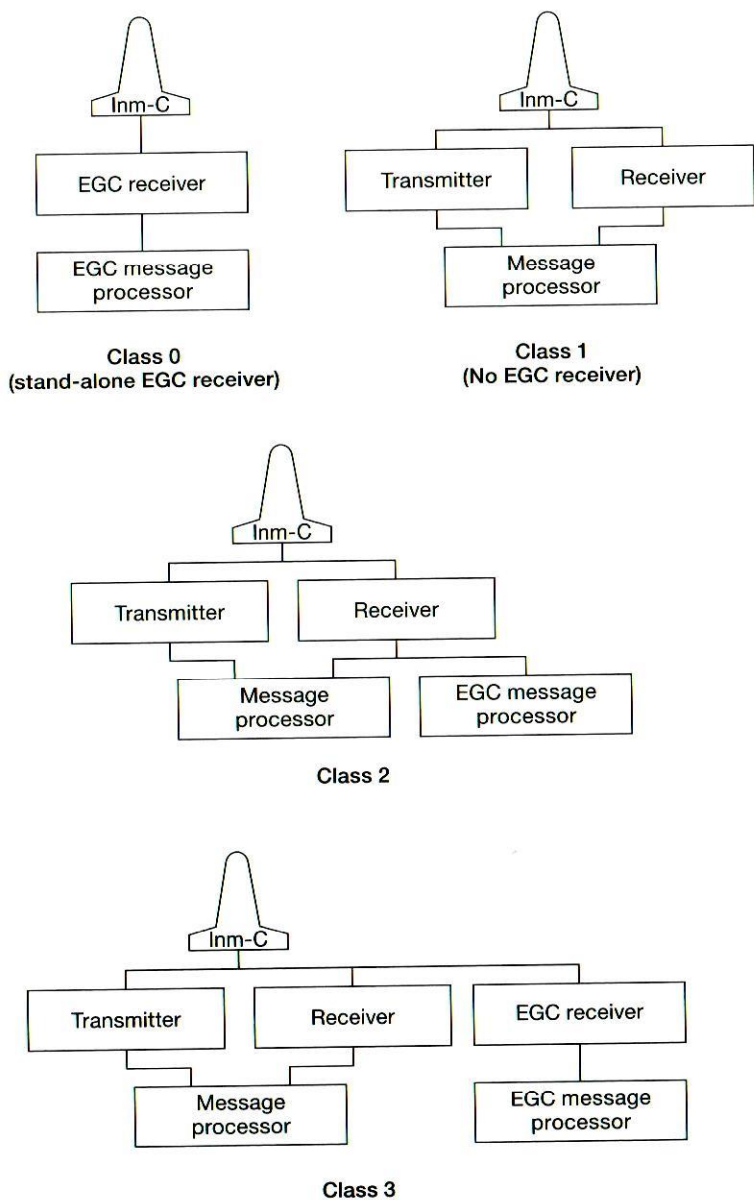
Inm-C

EGC receiver

EGC message processor

Class 0
(stand-alone EGC receiver)

Inm-C

Transmitter

Receiver

Message processor

Class 1
(No EGC receiver)

Inm-C

Transmitter

Receiver

Message processor

EGC message processor

Class 2

Inm-C

Transmitter

Receiver

EGC receiver

Message processor

EGC message processor

Class 3